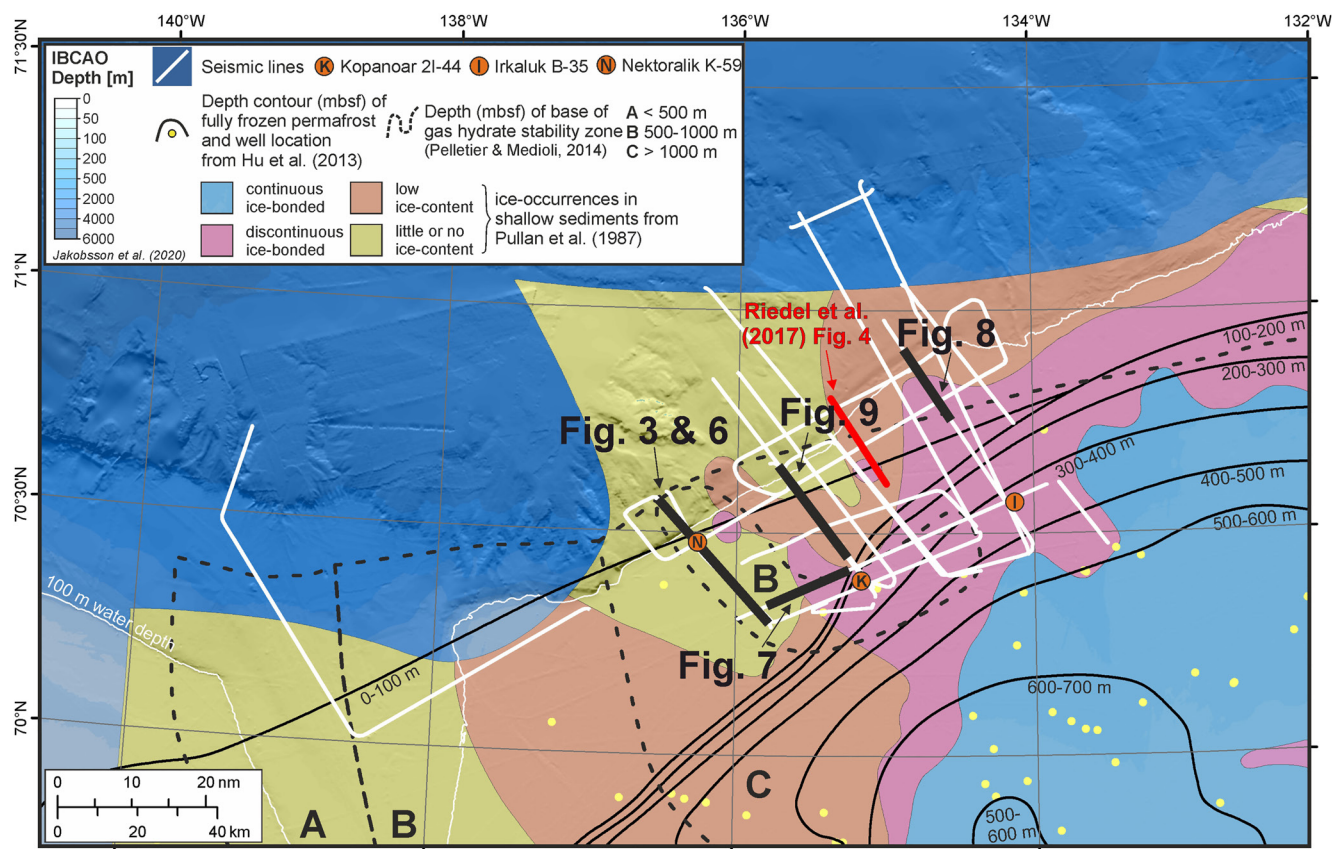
140°W 138°W 136°W 134°W 132°W

71°30'N

IBCAO Depth [m]
0
50
100
200
500
2000
4000
6000
Jakobsson et al. (2020)

Seismic lines K Kopanoar 2I-44 I Irkaluk B-35 N Nektoralik K-59

Depth contour (mbsf) of fully frozen permafrost and well location from Hu et al. (2013)

Depth (mbsf) of base of gas hydrate stability zone (Pelletier & Medioli, 2014)

A < 500 m
B 500-1000 m
C > 1000 m

continuous ice-bonded
discontinuous ice-bonded
low ice-content
little or no ice-content
ice-occurrences in shallow sediments from Pullan et al. (1987)

71°N

Riedel et al. (2017) Fig. 4

Fig. 8

100-200 m
200-300 m

Fig. 9

Fig. 3 & 6

300-400 m
400-500 m
500-600 m

70°30'N

N
I
K

B

Fig. 7

100 m water depth

0-100 m

600-700 m

70°N

0 10 20 nm
0 20 40 km

A B C

500-600 m